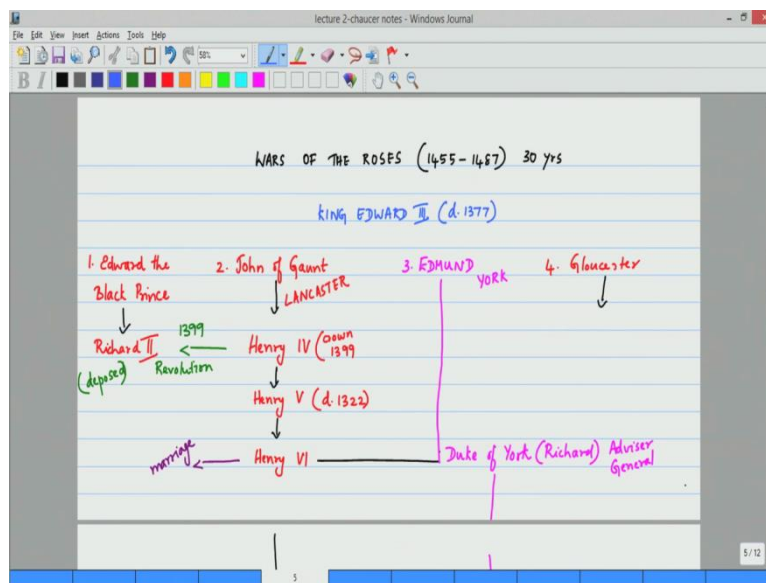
lecture 2-chaucer notes - Windows Journal

File Edit View Insert Actions Tools Help

50%

WARS OF THE ROSES (1455 – 1487) 30 yrs

KING EDWARD III (d. 1377)

1. Edward the Black Prince

2. John of Gaunt

LANCASTER

3. EDMUND

YORK

4. Gloucester

Richard II

(deposed)

1399

Revolution

Henry IV (crown 1399

Henry V (d. 1322)

marriage

Henry VI

Duke of York (Richard) Adviser General

5/12

5